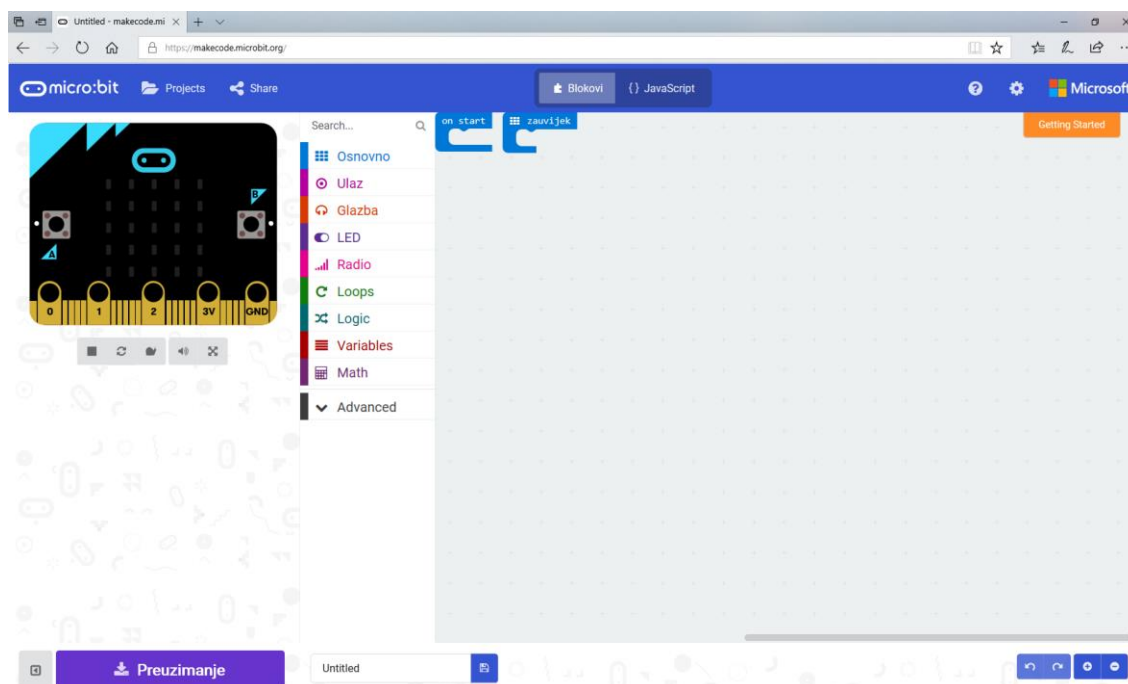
Untitled - makecode.mi ×

https://makecode.microbit.org/

micro:bit Projects Share

Blokovi {} JavaScript

Microsoft

Getting Started

Search...

Osnovno
Ulaz
Glazba
LED
Radio
Loops
Logic
Variables
Math
Advanced

on start
zauvijek

B
A
0 1 2 3V GND

Preuzimanje

Untitled